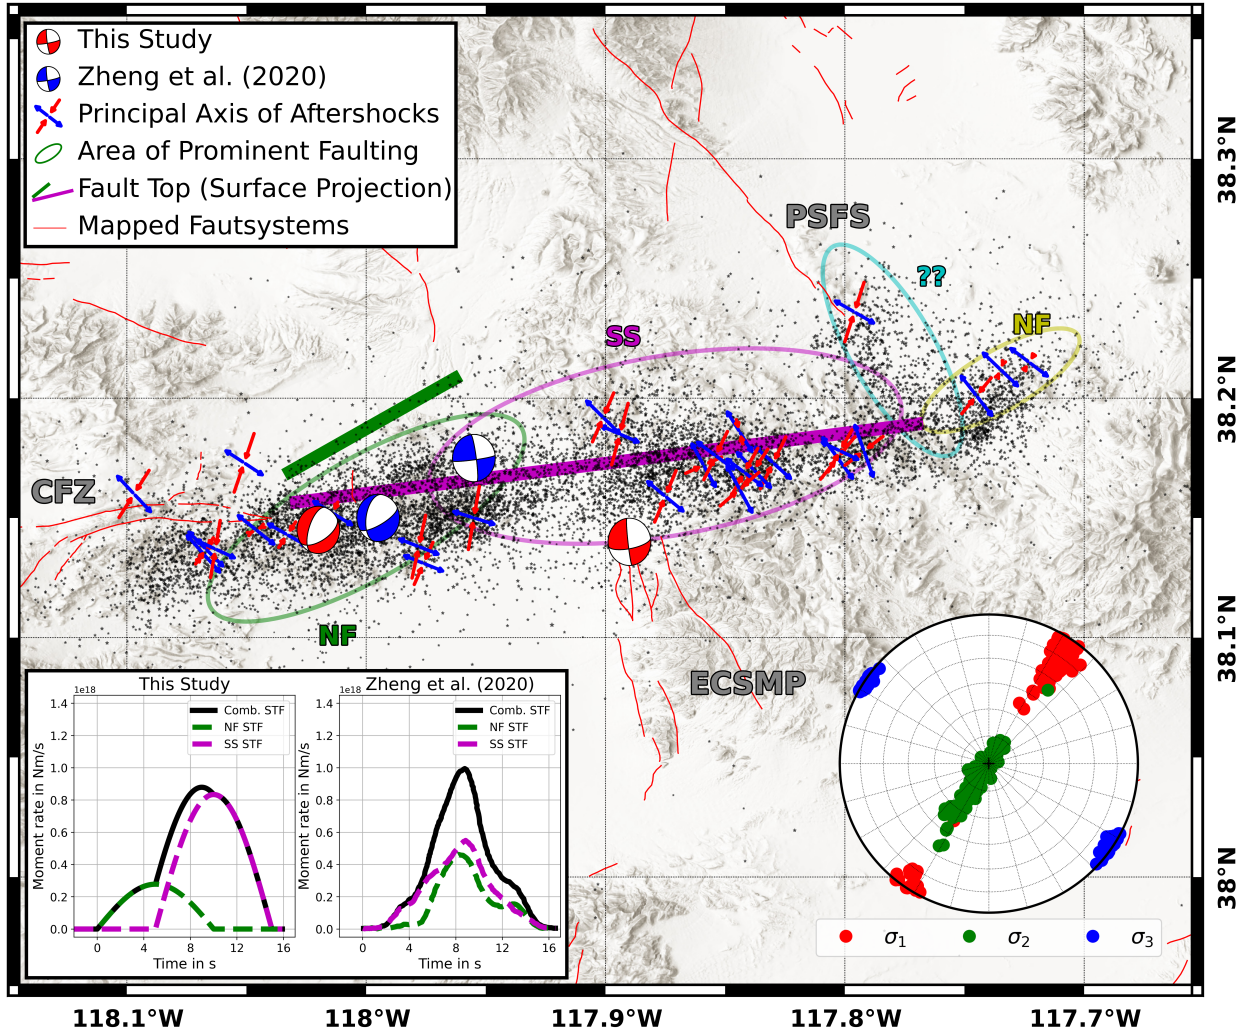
This Study
Zheng et al. (2020)
Principal Axis of Aftershocks
Area of Prominent Faulting
Fault Top (Surface Projection)
Mapped Fautsystems

PSFS
??
SS
NF
CFZ
NF
ECSMP

38.3°N
38.2°N
38.1°N
38°N

This Study
1e18
1.4
1.2
1.0
0.8
0.6
0.4
0.2
0.0
Moment rate in Nm/s
Comb. STF
NF STF
SS STF
0 4 8 12 16
Time in s

Zheng et al. (2020)
1e18
1.4
1.2
1.0
0.8
0.6
0.4
0.2
0.0
Moment rate in Nm/s
Comb. STF
NF STF
SS STF
0 4 8 12 16
Time in s

$\sigma_1$ $\sigma_2$ $\sigma_3$

118.1°W 118°W 117.9°W 117.8°W 117.7°W